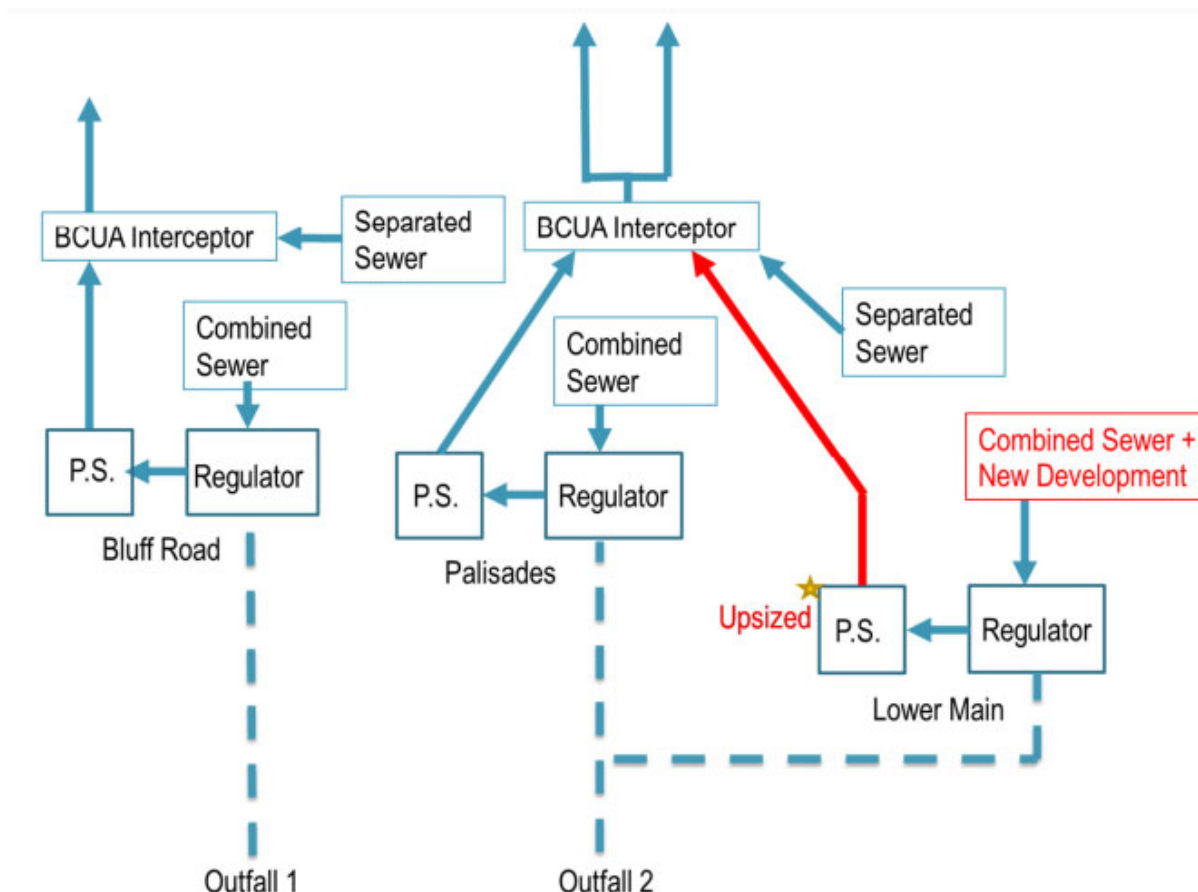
BCUA Interceptor

Separated Sewer

Combined Sewer

P.S.

Regulator

Bluff Road

BCUA Interceptor

Combined Sewer

Separated Sewer

P.S.

Regulator

Palisades

Combined Sewer + New Development

Upsized

P.S.

Regulator

Lower Main

Outfall 1

Outfall 2